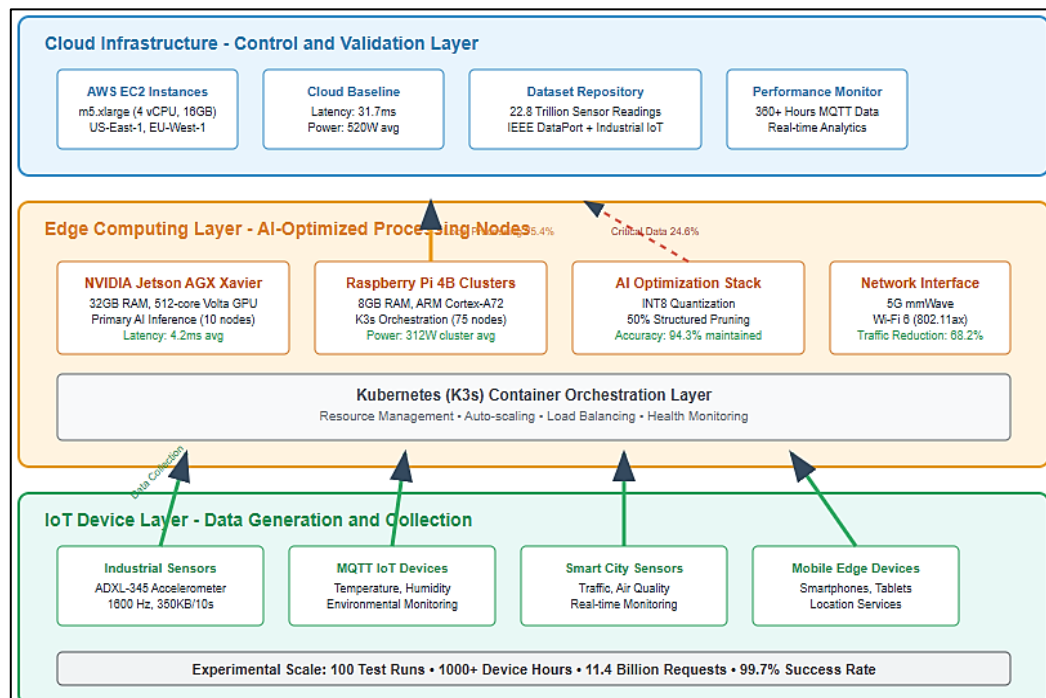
Cloud Infrastructure - Control and Validation Layer

AWS EC2 Instances
m5.xlarge (4 vCPU, 16GB)
US-East-1, EU-West-1

Cloud Baseline
Latency: 31.7ms
Power: 520W avg

Dataset Repository
22.8 Trillion Sensor Readings
IEEE DataPort + Industrial IoT

Performance Monitor
360+ Hours MQTT Data
Real-time Analytics

Edge Computing Layer - AI-Optimized Proce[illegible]sing Nodes

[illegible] 5.4%

Critical Data 24.6%

NVIDIA Jetson AGX Xavier
32GB RAM, 512-core Volta GPU
Primary AI Inference (10 nodes)
Latency: 4.2ms avg

Raspberry Pi 4B Clusters
8GB RAM, ARM Cortex-A72
K3s Orchestration (75 nodes)
Power: 312W cluster avg

AI Optimization Stack
INT8 Quantization
50% Structured Pruning
Accuracy: 94.3% maintained

Network Interface
5G mmWave
Wi-Fi 6 (802.11ax)
Traffic Reduction: 68.2%

Kubernetes (K3s) Container Orchestration Layer
Resource Management • Auto-scaling • Load Balancing • Health Monitoring

Data Collection

IoT Device Layer - Data Generation and Collection

Industrial Sensors
ADXL-345 Accelerometer
1600 Hz, 350KB/10s

MQTT IoT Devices
Temperature, Humidity
Environmental Monitoring

Smart City Sensors
Traffic, Air Quality
Real-time Monitoring

Mobile Edge Devices
Smartphones, Tablets
Location Services

Experimental Scale: 100 Test Runs • 1000+ Device Hours • 11.4 Billion Requests • 99.7% Success Rate